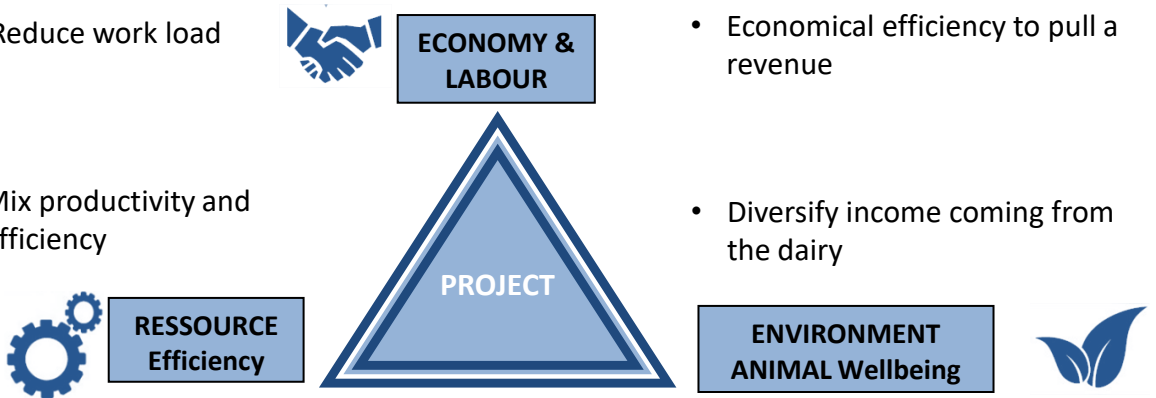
Reduce work load

Mix productivity and fficiency

ECONOMY & LABOUR

• Economical efficiency to pull a revenue

• Diversify income coming from the dairy

PROJECT

RESSOURCE Efficiency

ENVIRONMENT ANIMAL Wellbeing